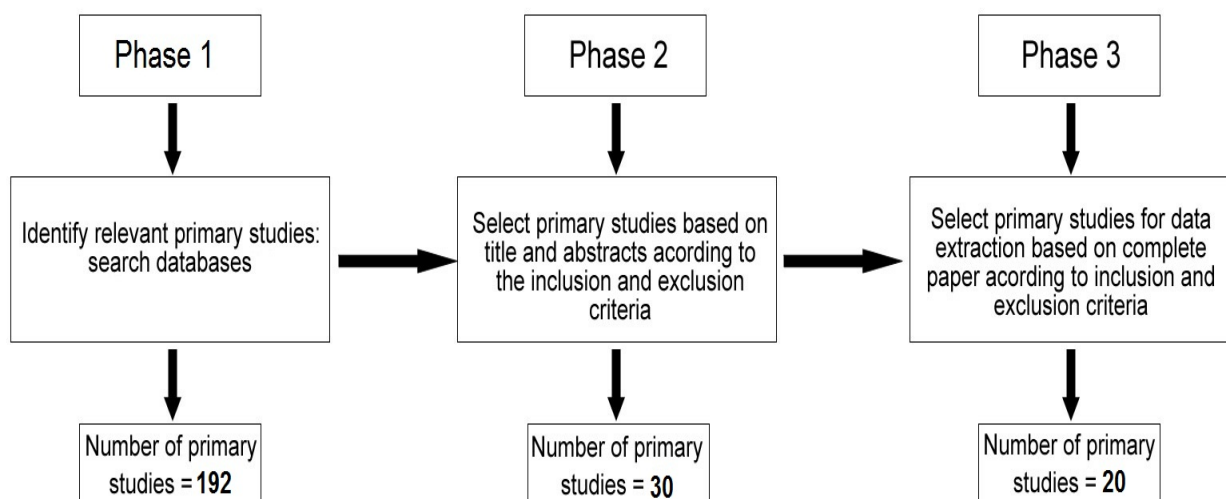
Phase 1

Identify relevant primary studies: search databases

Number of primary studies = **192**

Phase 2

Select primary studies based on title and abstracts acording to the inclusion and exclusion criteria

Number of primary studies = **30**

Phase 3

Select primary studies for data extraction based on complete paper acording to inclusion and exclusion criteria

Number of primary studies = **20**